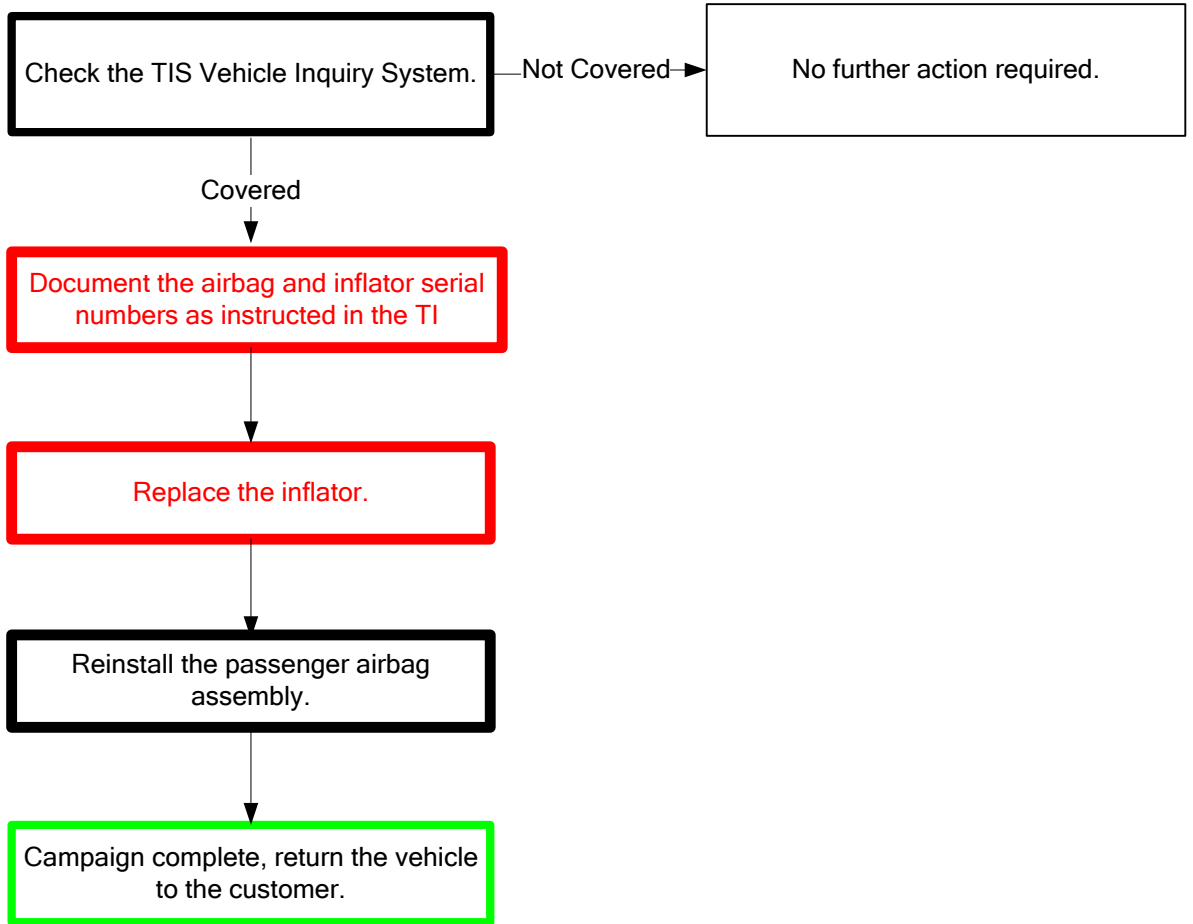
Check the TIS Vehicle Inquiry System.

Not Covered

No further action required.

Covered

Document the airbag and inflator serial numbers as instructed in the TI

Replace the inflator.

Reinstall the passenger airbag assembly.

Campaign complete, return the vehicle to the customer.